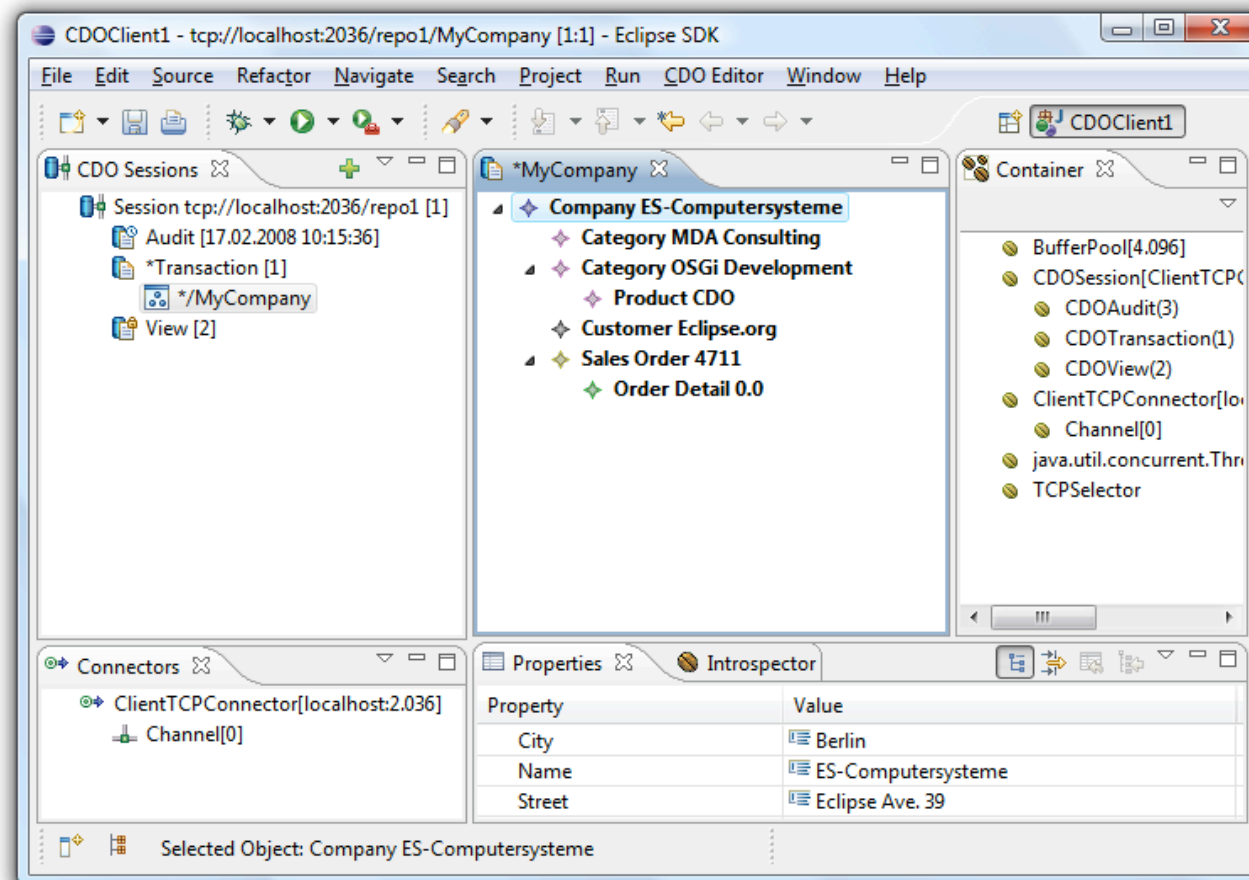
CDOClient1 - tcp://localhost:2036/repo1/MyCompany [1:1] - Eclipse SDK

File Edit Source Refactor Navigate Search Project Run CDO Editor Window Help

CDOClient1

CDO Sessions

Session tcp://localhost:2036/repo1 [1]
Audit [17.02.2008 10:15:36]
*Transaction [1]
*/MyCompany
View [2]

*MyCompany

Company ES-Computersysteme
Category MDA Consulting
Category OSGi Development
Product CDO
Customer Eclipse.org
Sales Order 4711
Order Detail 0.0

Container

BufferPool[4.096]
CDOSession[ClientTCPC
CDOAudit(3)
CDOTransaction(1)
CDOView(2)
ClientTCPConnector[lo
Channel[0]
java.util.concurrent.Thr
TCPSelector

Connectors

ClientTCPConnector[localhost:2.036]
Channel[0]

Properties Introspector

| Property | Value |
|---|---|
| City | Berlin |
| Name | ES-Computersysteme |
| Street | Eclipse Ave. 39 |

Selected Object: Company ES-Computersysteme